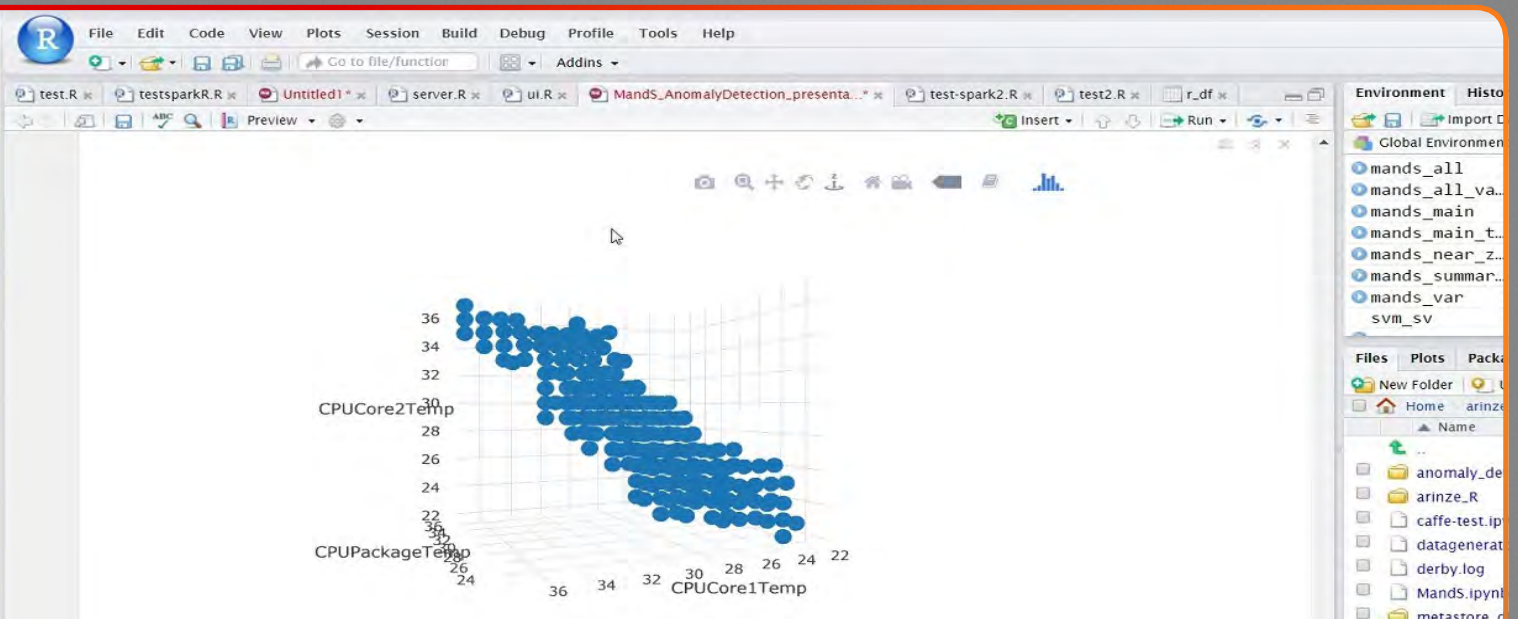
File Edit Code View Plots Session Build Debug Profile Tools Help

Go to file/function

Addins

test.R testsparkR.R Untitled1* server.R ui.R MandS_AnomalyDetection_presenta...* test-spark2.R test2.R r_df

Preview

Insert Run

Environment Histo

Import D

Global Environmen

mands_all

mands_all_va…

mands_main

mands_main_t…

mands_near_z…

mands_summar…

mands_var

svm_sv

Files Plots Packa

New Folder

Home arinze

Name

..

anomaly_de

arinze_R

caffe-test.ip

datagenerat

derby.log

MandS.ipynb

metastore_d

36
34
32
30
CPUCore2Temp
28
26
24
22

36
34
32
30
28
CPUPackageTemp
26
24

36 34 32 30 28 26 24 22
CPUCore1Temp